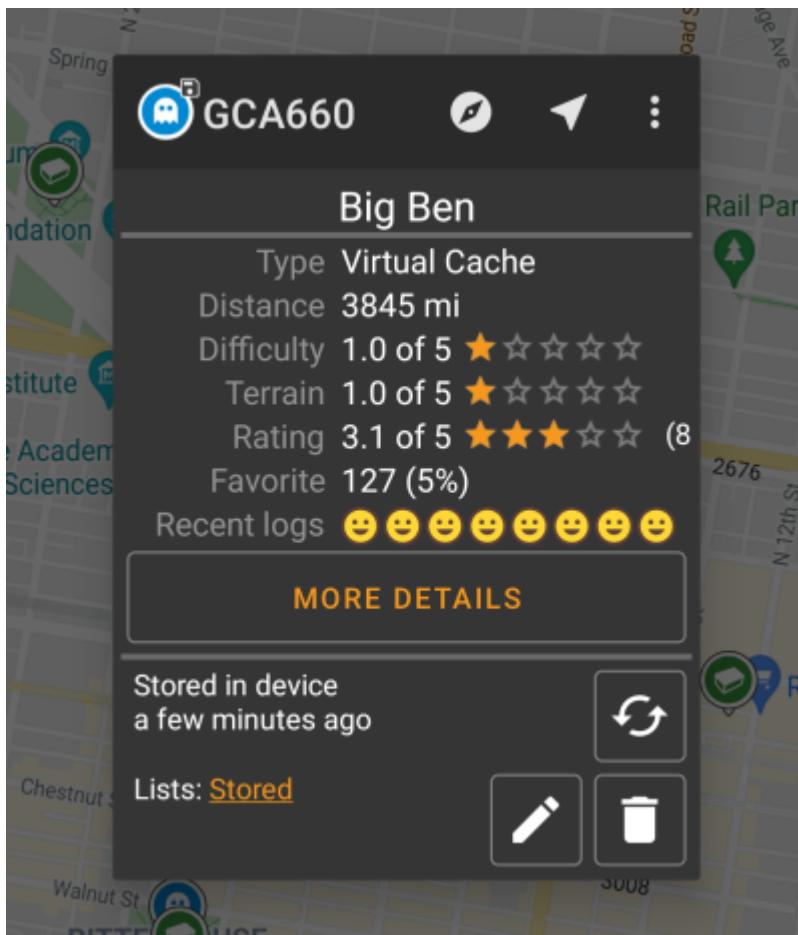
Spring

GCA660

Big Ben

Type Virtual Cache
Distance 3845 mi
Difficulty 1.0 of 5
Terrain 1.0 of 5
Rating 3.1 of 5 (8
Favorite 127 (5%)
Recent logs

MORE DETAILS

Stored in device
a few minutes ago

Lists: Stored

ndation
stitute
e Academ
Sciences
Rail Par
2676
N 12th St
Chestnut
Walnut St
3008
R